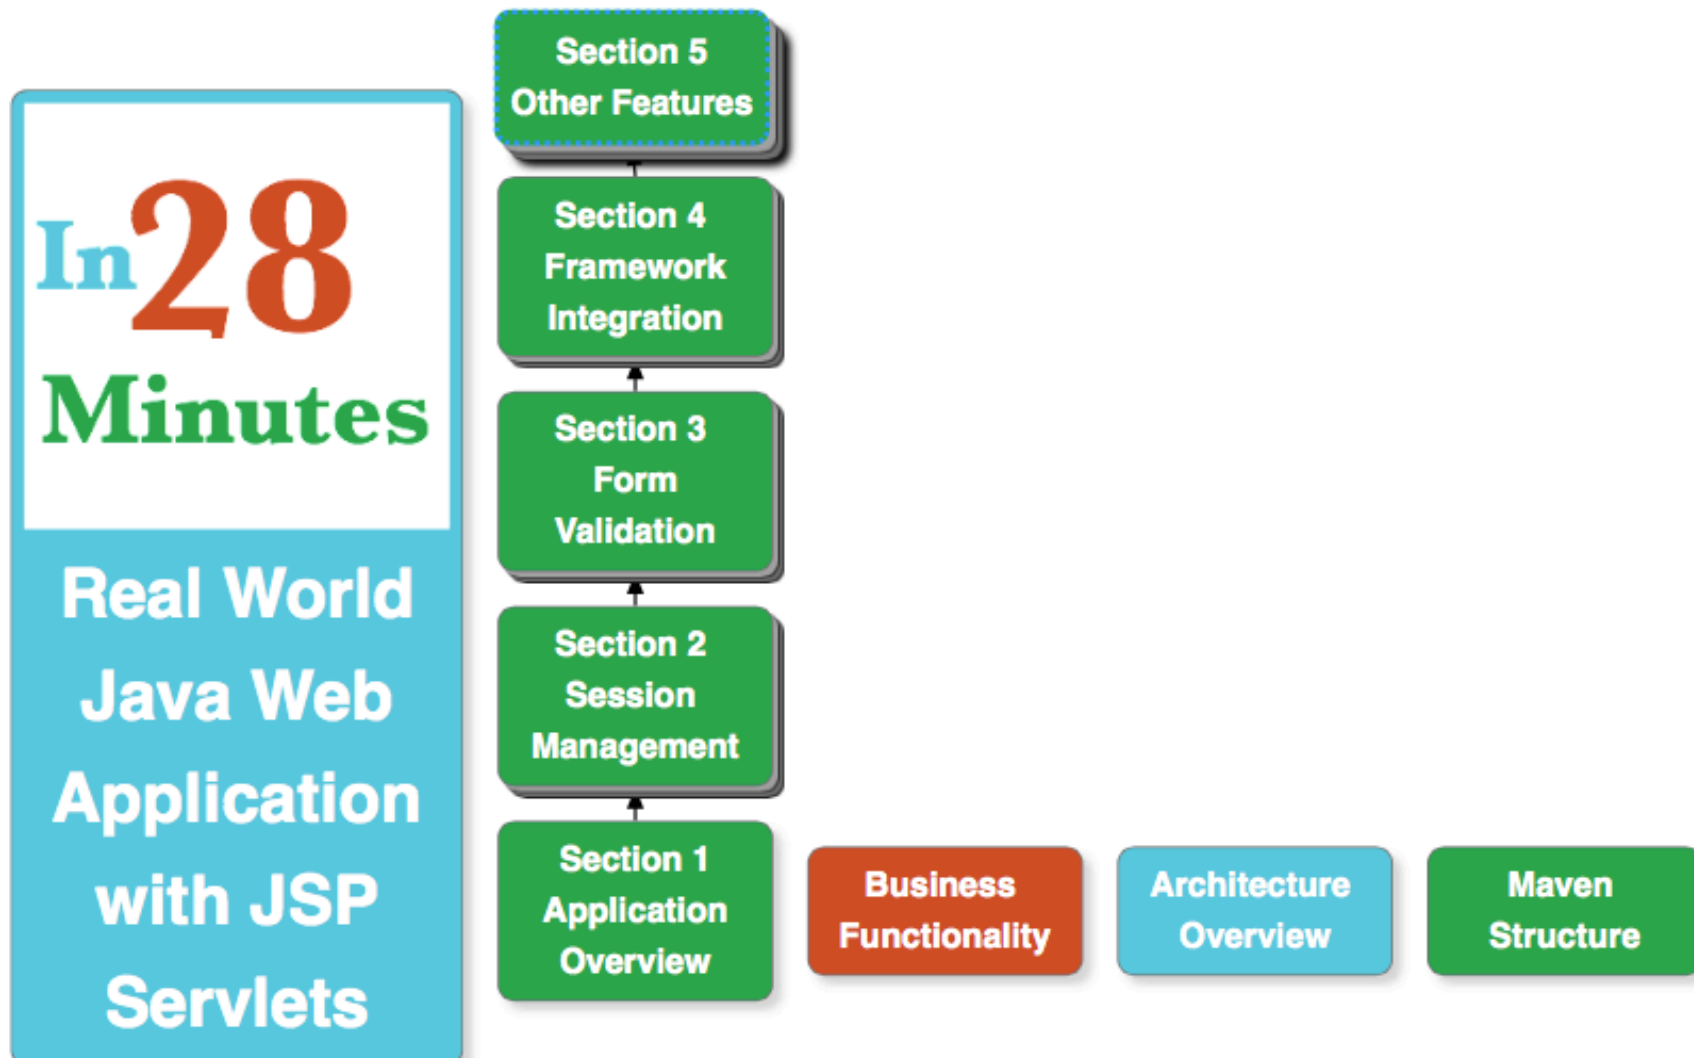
In28
Minutes

Real World Java Web Application with JSP Servlets

Section 5
Other Features

Section 4
Framework Integration

Section 3
Form Validation

Section 2
Session Management

Section 1
Application Overview

Business Functionality

Architecture Overview

Maven Structure